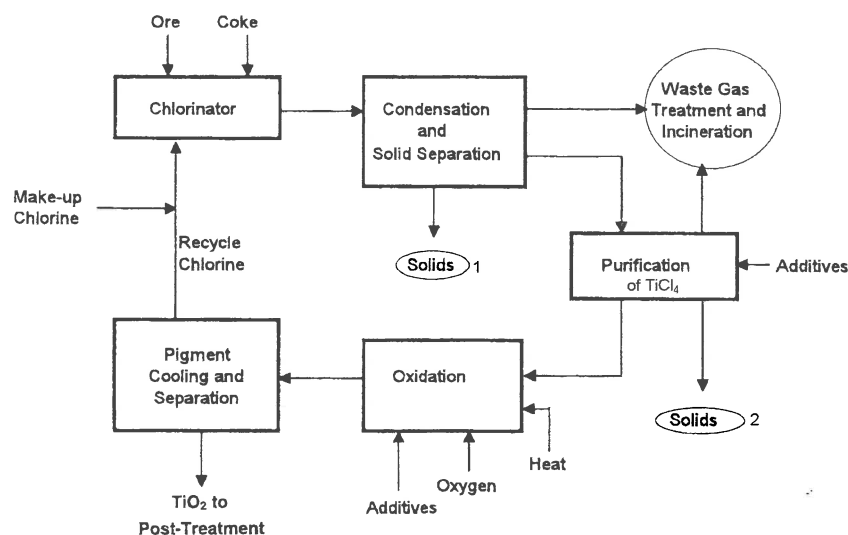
Ore

Coke

Chlorinator

Condensation and Solid Separation

Waste Gas Treatment and Incineration

Make-up Chlorine

Recycle Chlorine

Solids 1

Purification of $TiCl_4$

Additives

Pigment Cooling and Separation

Oxidation

Solids 2

Heat

Oxygen

Additives

$TiO_2$ to Post-Treatment